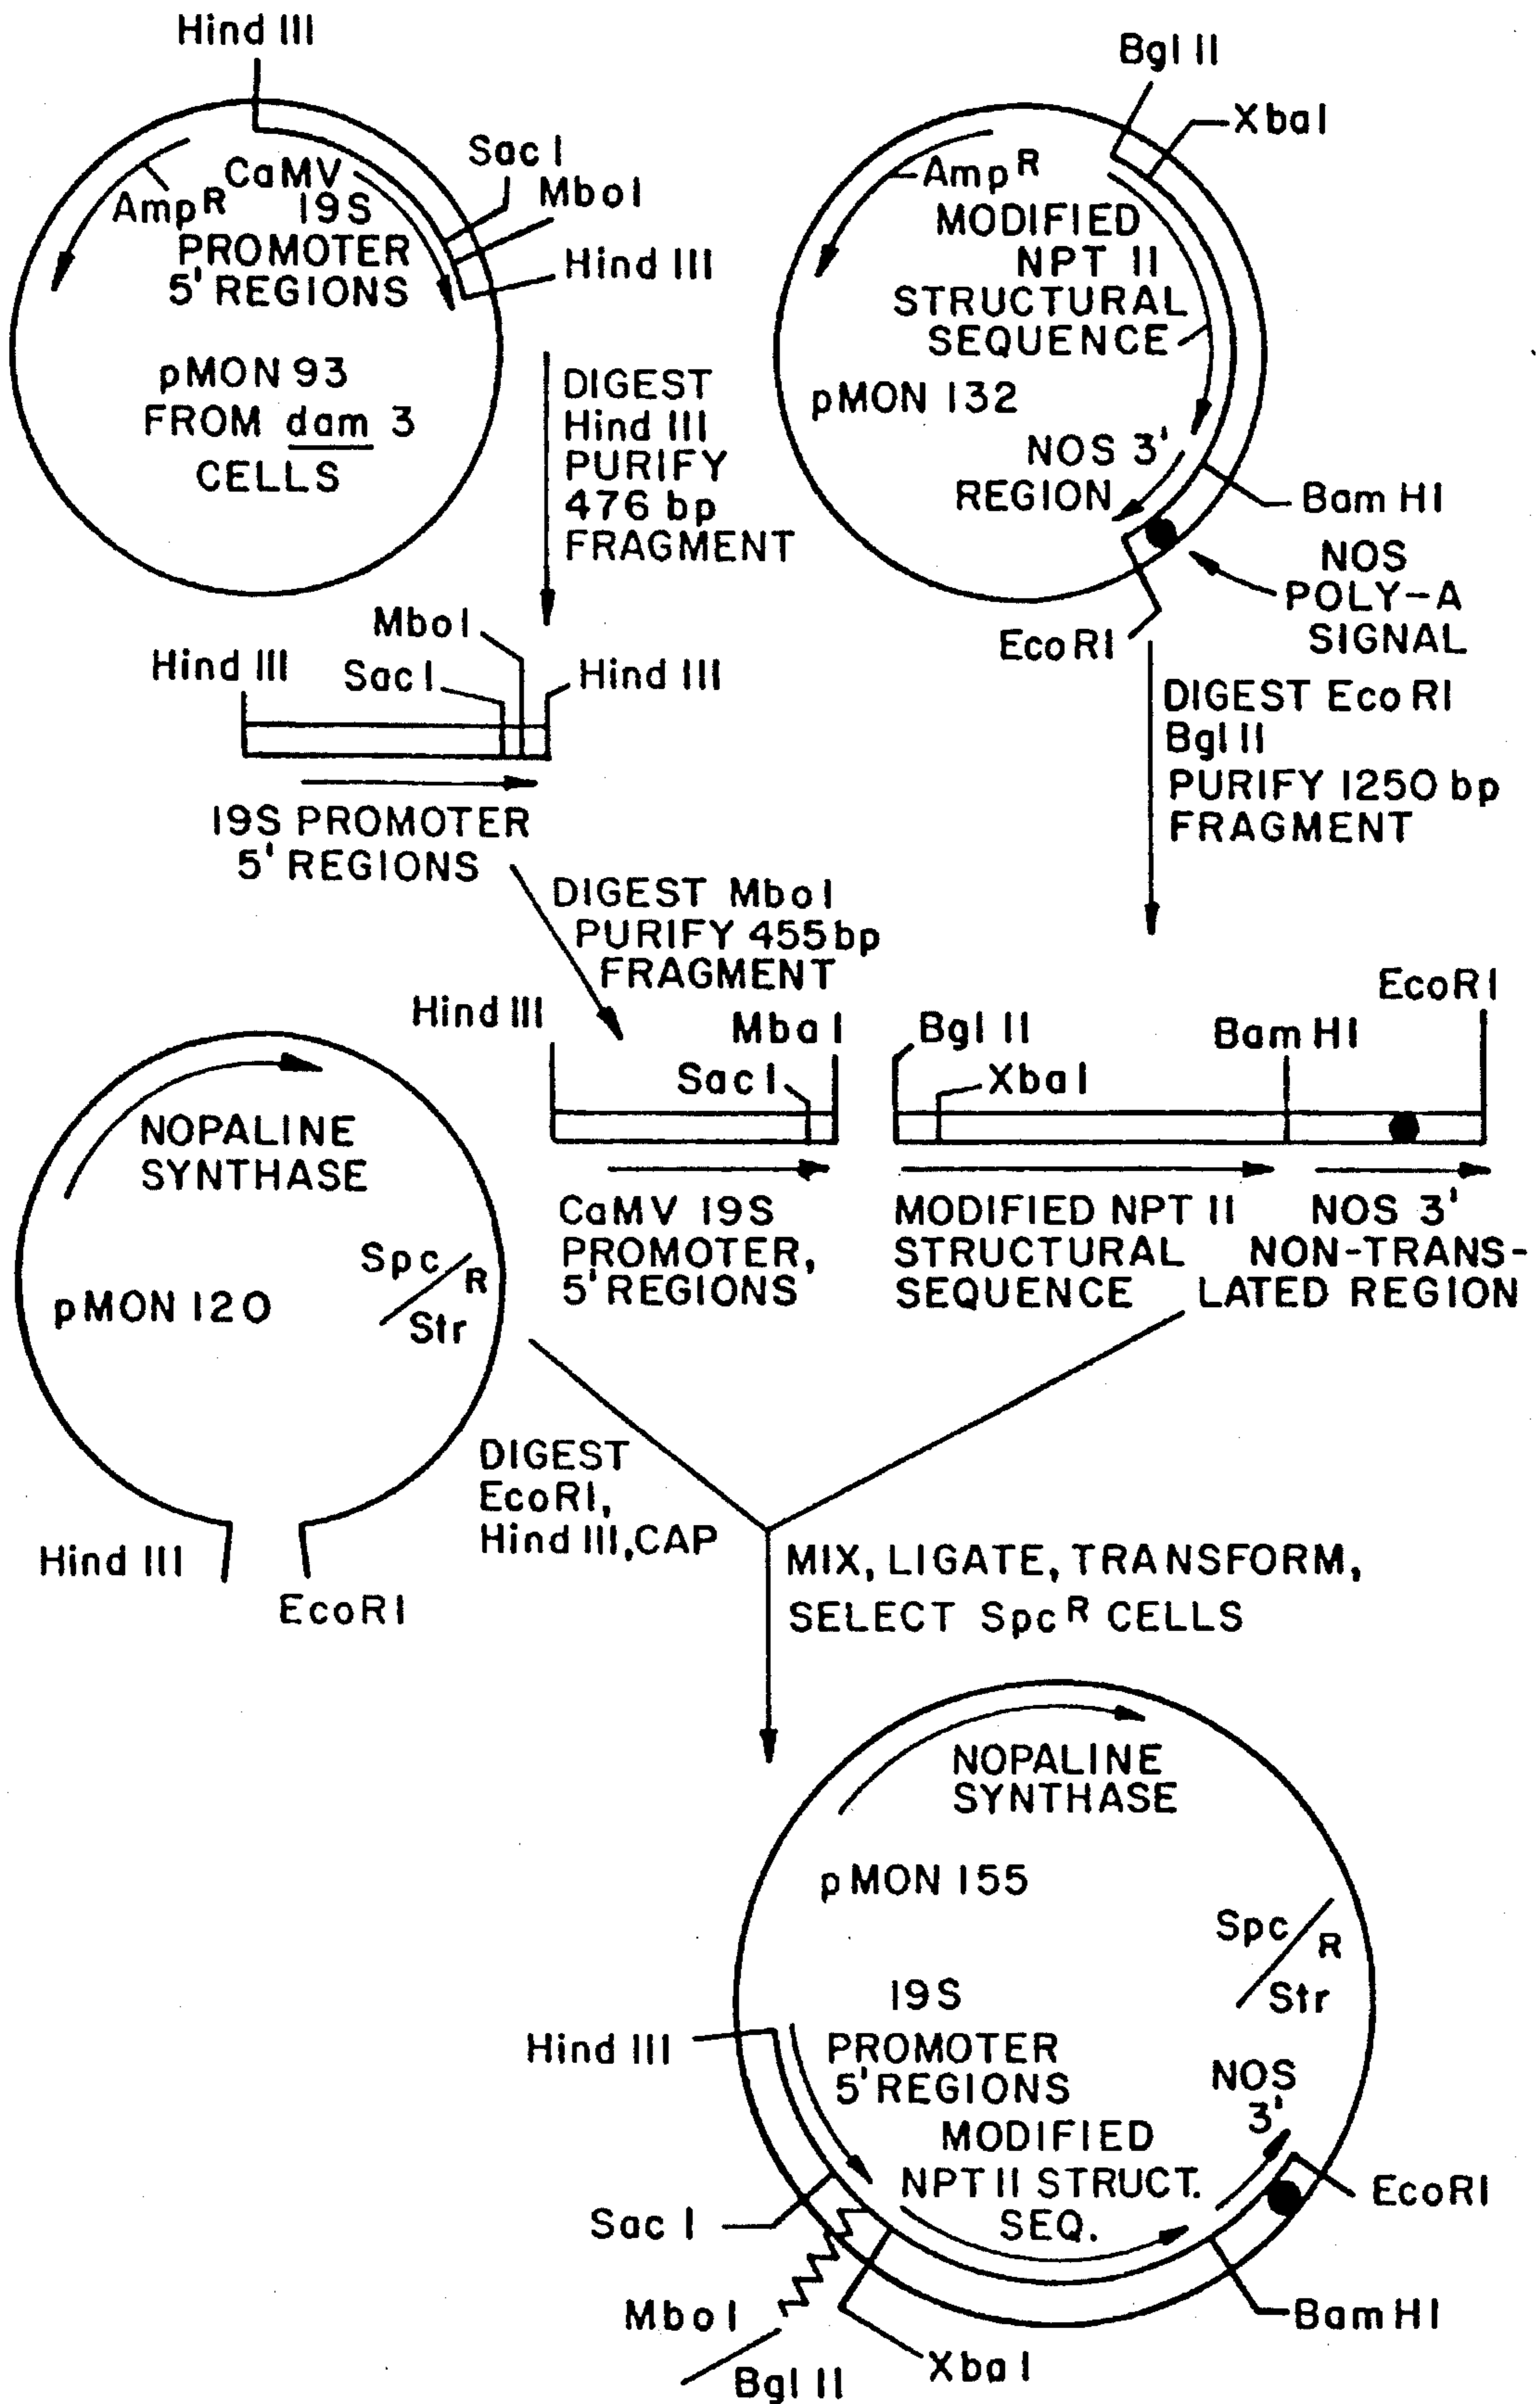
Hind III

Amp$^R$ CaMV 19S PROMOTER 5' REGIONS

Sac I
Mbo I
Hind III

pMON 93 FROM dam 3 CELLS

DIGEST Hind III PURIFY 476 bp FRAGMENT

Bgl II
Xba I

Amp$^R$
MODIFIED NPT II STRUCTURAL SEQUENCE

pMON 132

NOS 3' REGION

Bam HI
NOS POLY-A SIGNAL
Eco RI

DIGEST Eco RI Bgl II PURIFY 1250 bp FRAGMENT

Mbo I
Hind III
Sac I
Hind III

19S PROMOTER 5' REGIONS

DIGEST Mbo I PURIFY 455 bp FRAGMENT

Hind III
Mba I
Sac I

CaMV 19S PROMOTER, 5' REGIONS

Bgl II
Xba I
Bam HI
EcoRI

MODIFIED NPT II STRUCTURAL SEQUENCE

NOS 3' NON-TRANSLATED REGION

NOPALINE SYNTHASE

pMON 120

Spc/Str R

Hind III
EcoRI

DIGEST EcoRI, Hind III, CAP

MIX, LIGATE, TRANSFORM, SELECT Spc$^R$ CELLS

NOPALINE SYNTHASE

pMON 155

Spc/Str R

19S PROMOTER 5' REGIONS

Hind III

NOS 3'

MODIFIED NPT II STRUCT. SEQ.

EcoRI
Sac I
Mbo I
Bgl II
Xba I
Bam HI